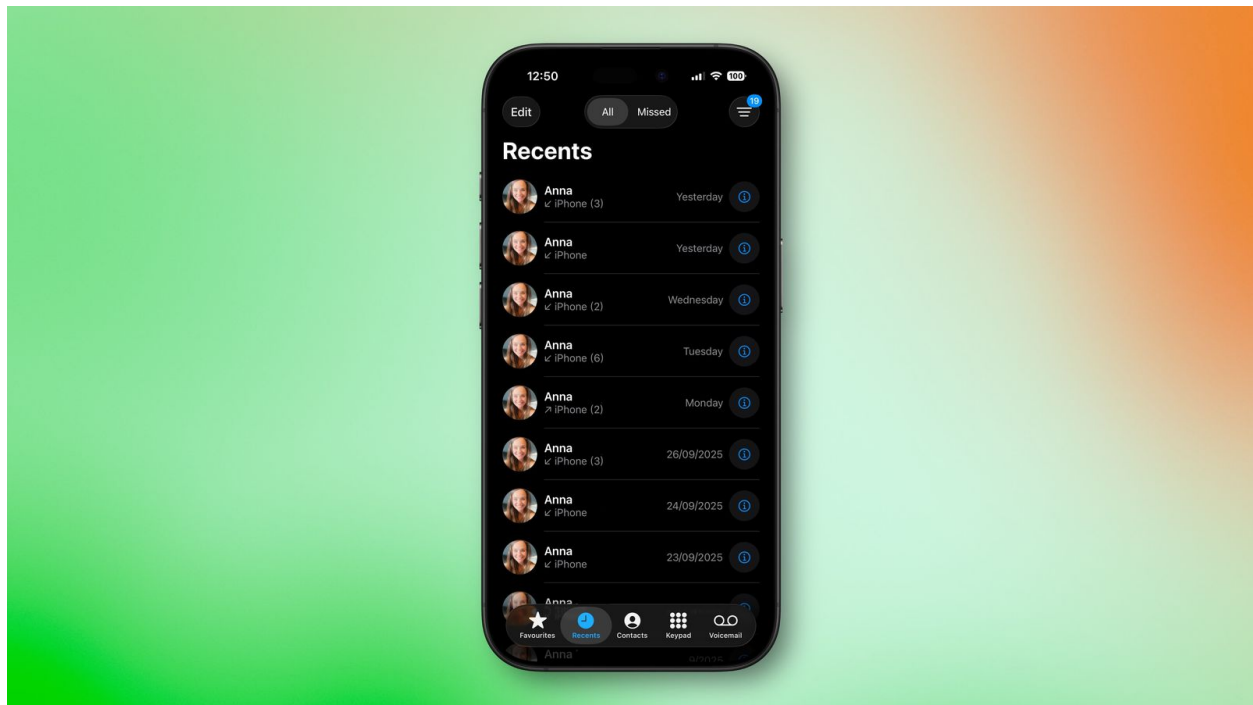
12:50

100

Edit

All

Missed

19

Recents

Anna
↙ iPhone (3)
Yesterday

Anna
↙ iPhone
Yesterday

Anna
↙ iPhone (2)
Wednesday

Anna
↙ iPhone (6)
Tuesday

Anna
↗ iPhone (2)
Monday

Anna
↙ iPhone (3)
26/09/2025

Anna
↙ iPhone
24/09/2025

Anna
↙ iPhone
23/09/2025

Anna

Anna
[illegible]9/2025

Favourites
Recents
Contacts
Keypad
Voicemail